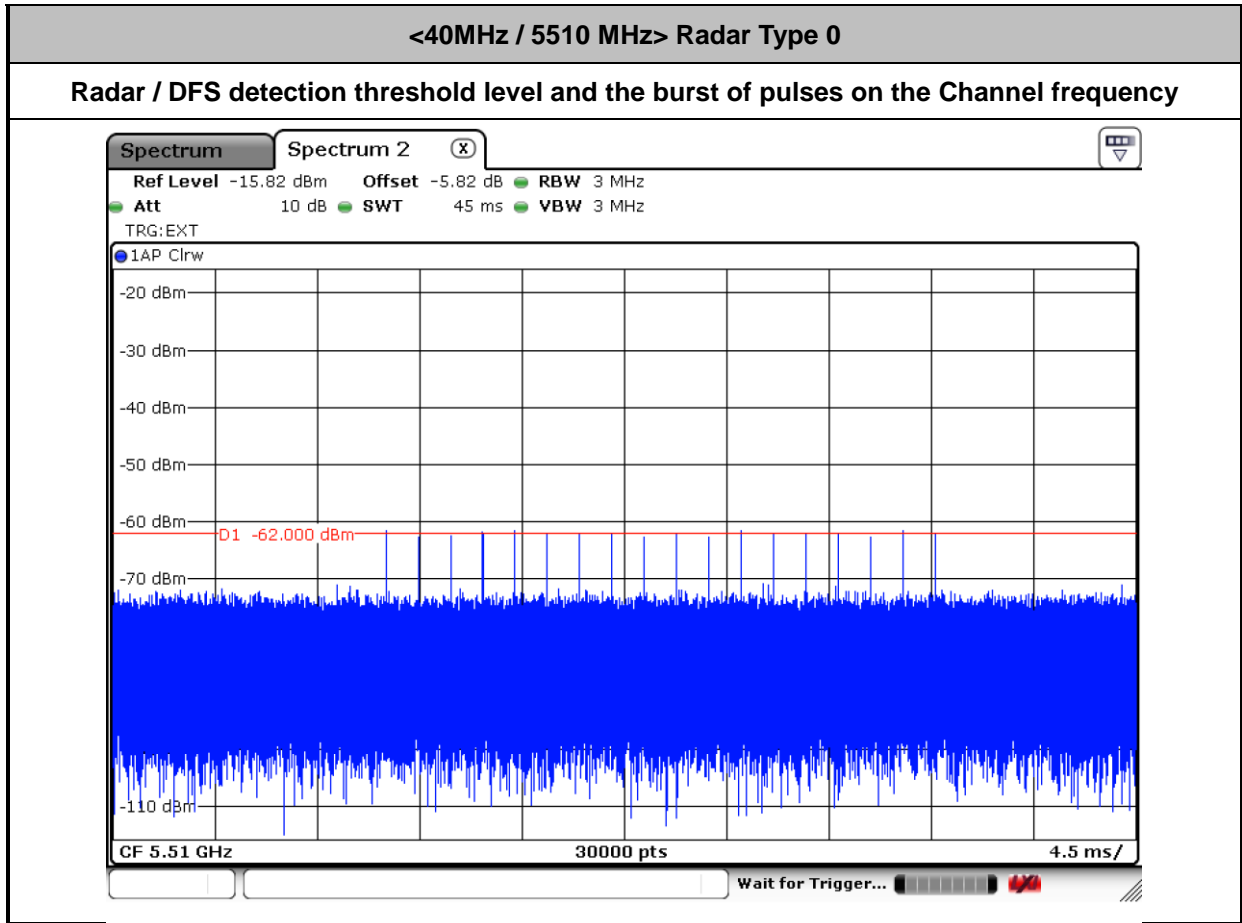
<40MHz / 5510 MHz> Radar Type 0

Radar / DFS detection threshold level and the burst of pulses on the Channel frequency

Spectrum
Spectrum 2

Ref Level -15.82 dBm Offset -5.82 dB RBW 3 MHz
Att 10 dB SWT 45 ms VBW 3 MHz
TRG:EXT

1AP Clrw

-20 dBm
-30 dBm
-40 dBm
-50 dBm
-60 dBm
D1 -62.000 dBm
-70 dBm
-110 dBm

CF 5.51 GHz
30000 pts
4.5 ms/

Wait for Trigger...